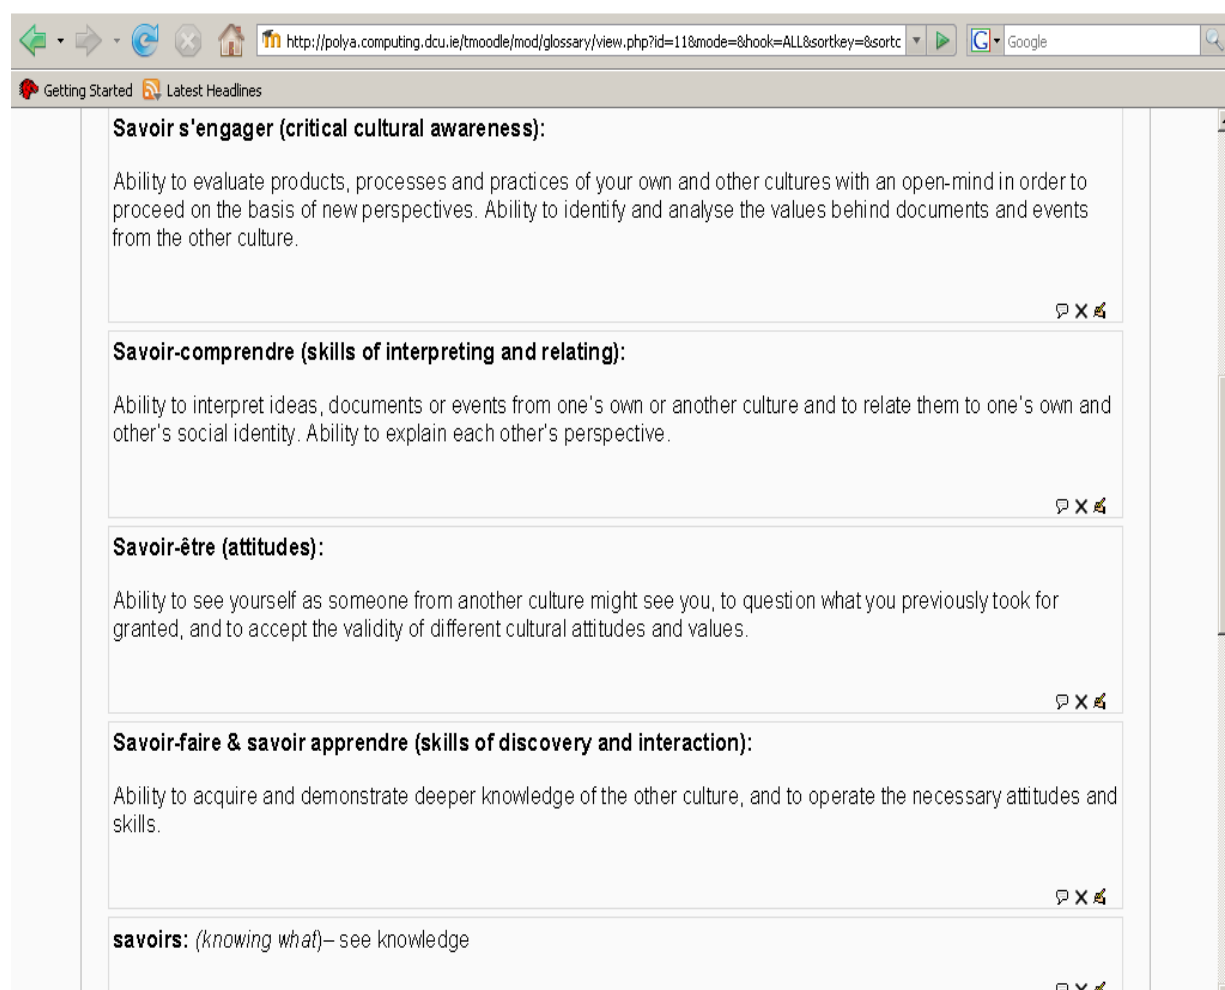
http://polya.computing.dcu.ie/tmoodle/mod/glossary/view.php?id=11&mode=&hook=ALL&sortkey=&sortc

Google

Getting Started Latest Headlines

Savoir s'engager (critical cultural awareness):

Ability to evaluate products, processes and practices of your own and other cultures with an open-mind in order to proceed on the basis of new perspectives. Ability to identify and analyse the values behind documents and events from the other culture.

Savoir-comprendre (skills of interpreting and relating):

Ability to interpret ideas, documents or events from one's own or another culture and to relate them to one's own and other's social identity. Ability to explain each other's perspective.

Savoir-être (attitudes):

Ability to see yourself as someone from another culture might see you, to question what you previously took for granted, and to accept the validity of different cultural attitudes and values.

Savoir-faire & savoir apprendre (skills of discovery and interaction):

Ability to acquire and demonstrate deeper knowledge of the other culture, and to operate the necessary attitudes and skills.

savoirs: (knowing what)– see knowledge